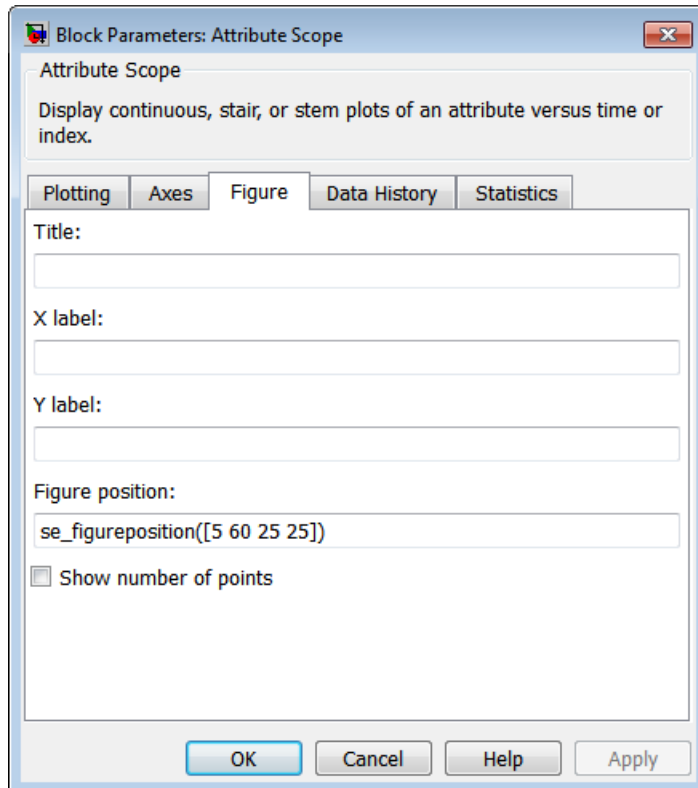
Block Parameters: Attribute Scope

Attribute Scope

Display continuous, stair, or stem plots of an attribute versus time or index.

Plotting | Axes | Figure | Data History | Statistics

Title:

X label:

Y label:

Figure position:

se_figureposition([5 60 25 25])

Show number of points

OK | Cancel | Help | Apply